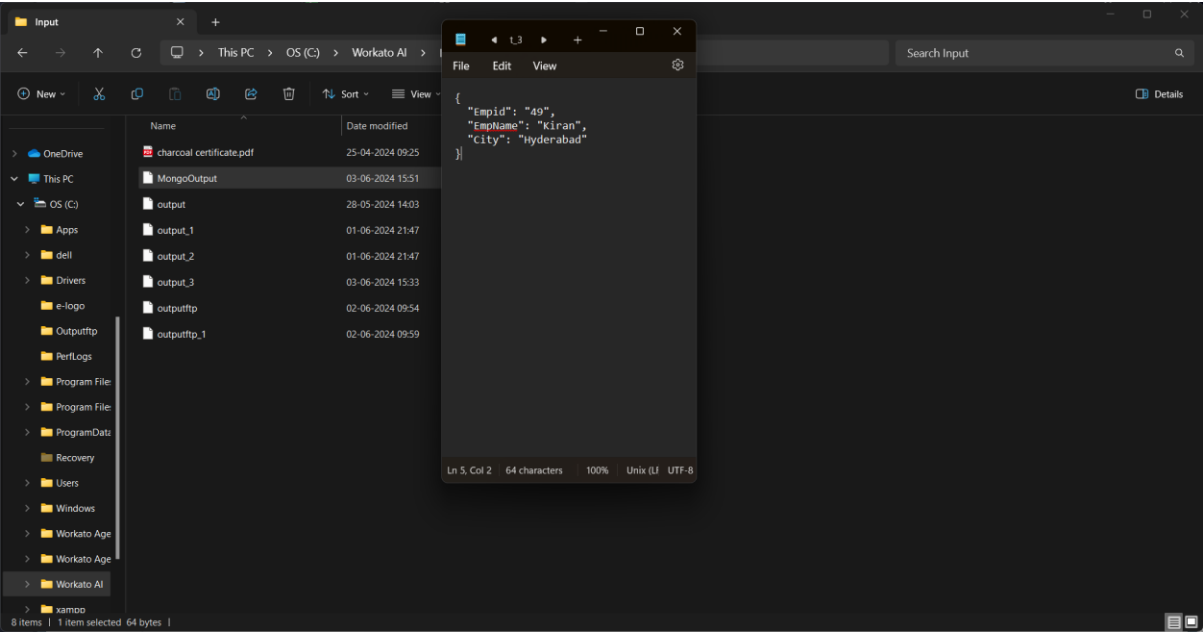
Input
This PC > OS (C:) > Workato AI >
Search Input
New
Sort
View
Details
Name
Date modified
OneDrive
This PC
OS (C:)
Apps
dell
Drivers
e-logo
Outputftp
PerfLogs
Program Files
Program Files
ProgramData
Recovery
Users
Windows
Workato Age
Workato Age
Workato AI
xampp

| Name | Date modified |
|---|---|
| charcoal certificate.pdf | 25-04-2024 09:25 |
| MongoOutput | 03-06-2024 15:51 |
| output | 28-05-2024 14:03 |
| output_1 | 01-06-2024 21:47 |
| output_2 | 01-06-2024 21:47 |
| output_3 | 03-06-2024 15:33 |
| outputftp | 02-06-2024 09:54 |
| outputftp_1 | 02-06-2024 09:59 |

8 items | 1 item selected 64 bytes |

t_3
File Edit View
{
"Empid": "49",
"EmpName": "Kiran",
"City": "Hyderabad"
}
Ln 5, Col 2 64 characters 100% Unix (LF) UTF-8